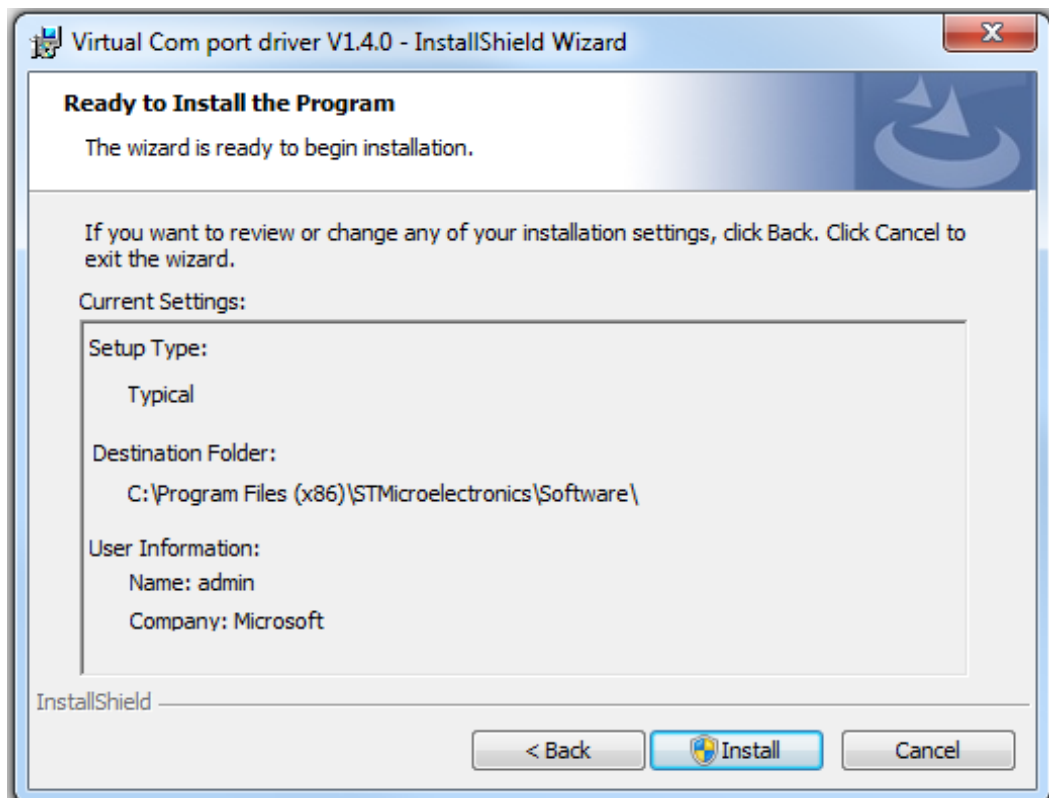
Virtual Com port driver V1.4.0 - InstallShield Wizard

Ready to Install the Program

The wizard is ready to begin installation.

If you want to review or change any of your installation settings, click Back. Click Cancel to exit the wizard.

Current Settings:

Setup Type:

Typical

Destination Folder:

C:\Program Files (x86)\STMicroelectronics\Software\

User Information:

Name: admin

Company: Microsoft

InstallShield

< Back

Install

Cancel